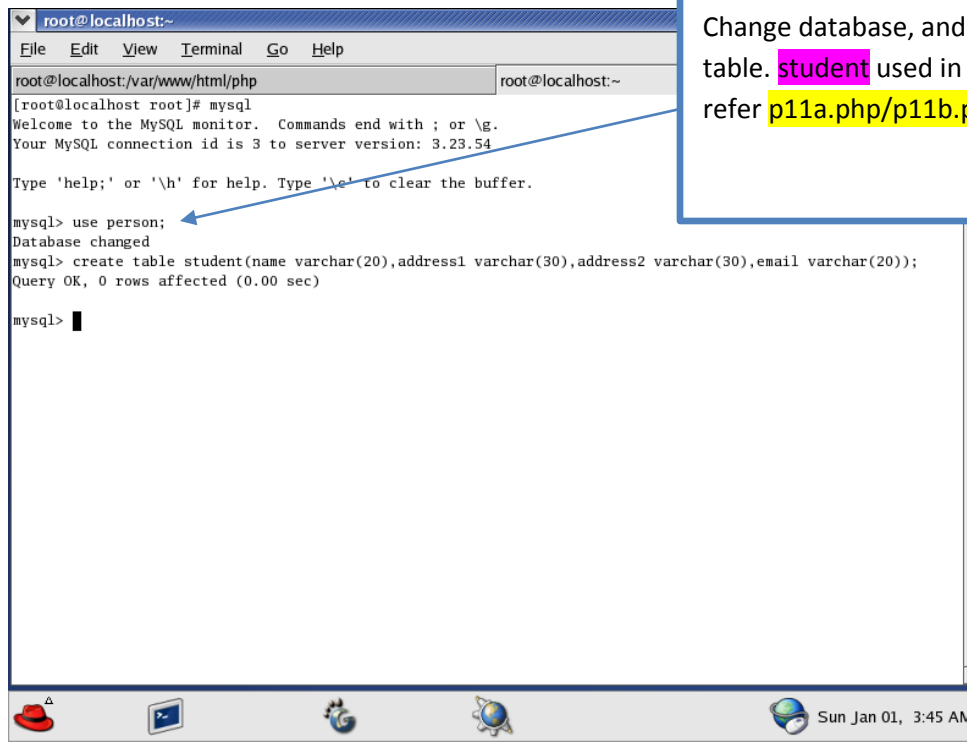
root@localhost:~

File Edit View Terminal Go Help

root@localhost:/var/www/html/php

root@localhost:~

[root@localhost root]# mysql
Welcome to the MySQL monitor. Commands end with ; or \g.
Your MySQL connection id is 3 to server version: 3.23.54

Type 'help;' or '\h' for help. Type '\c' to clear the buffer.

mysql> use person;
Database changed
mysql> create table student(name varchar(20),address1 varchar(30),address2 varchar(30),email varchar(20));
Query OK, 0 rows affected (0.00 sec)

mysql>

Change database, and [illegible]
table. student used in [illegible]
refer p11a.php/p11b.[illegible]

Sun Jan 01, 3:45 A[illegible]